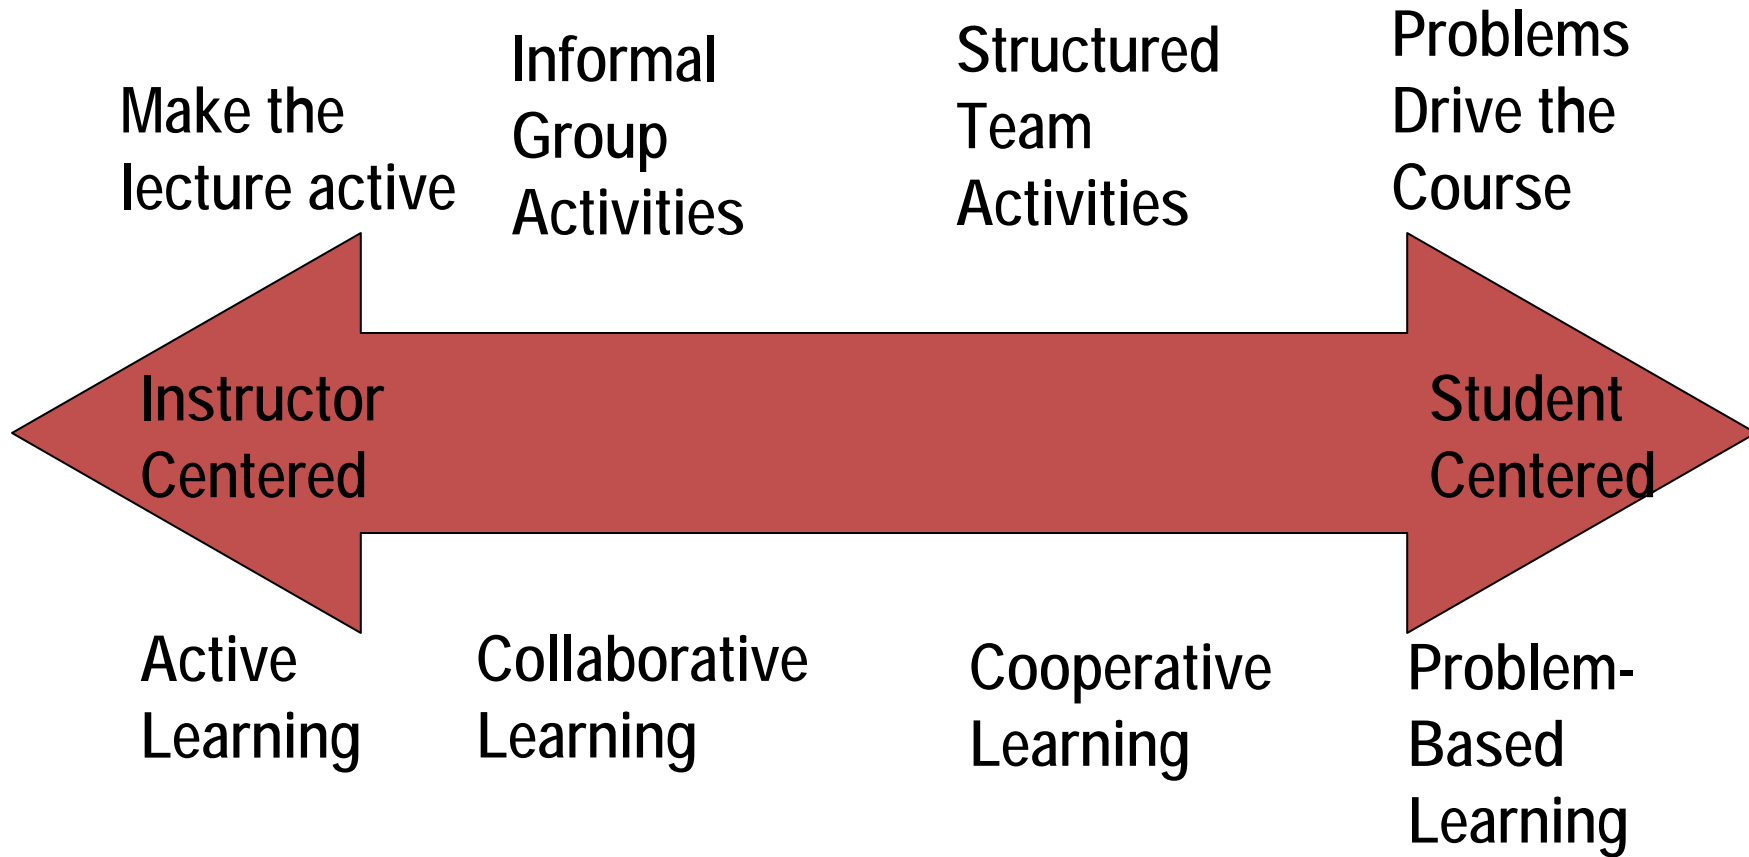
Make the lecture active

Informal Group Activities

Structured Team Activities

Problems Drive the Course

Instructor Centered

Student Centered

Active Learning

Collaborative Learning

Cooperative Learning

Problem-Based Learning